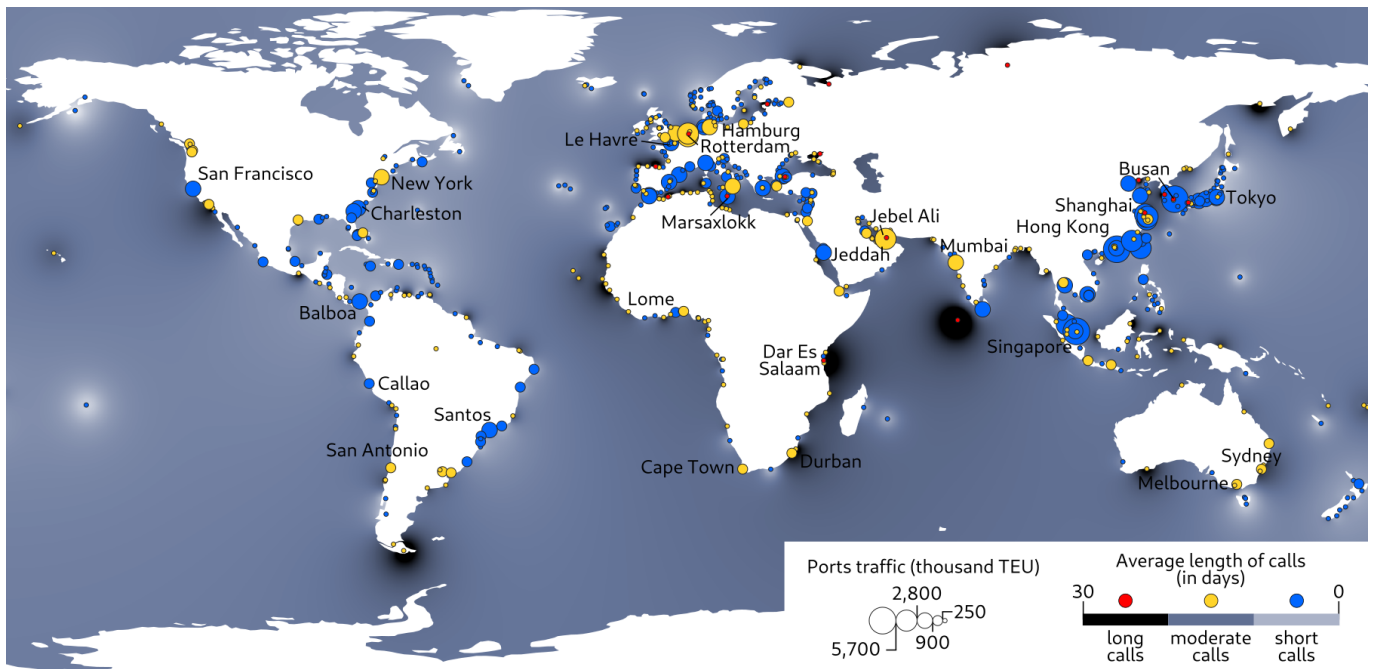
San Francisco
New York
Charleston
Balboa
Callao
Santos
San Antonio
Le Havre
Hamburg
Rotterdam
Marsaxlokk
Lome
Dar Es Salaam
Cape Town
Durban
Jebel Ali
Jeddah
Mumbai
Busan
Shanghai
Tokyo
Hong Kong
Singapore
Sydney
Melbourne

Ports traffic (thousand TEU)
2,800
250
900
5,700

Average length of calls (in days)
30
0
long calls
moderate calls
short calls